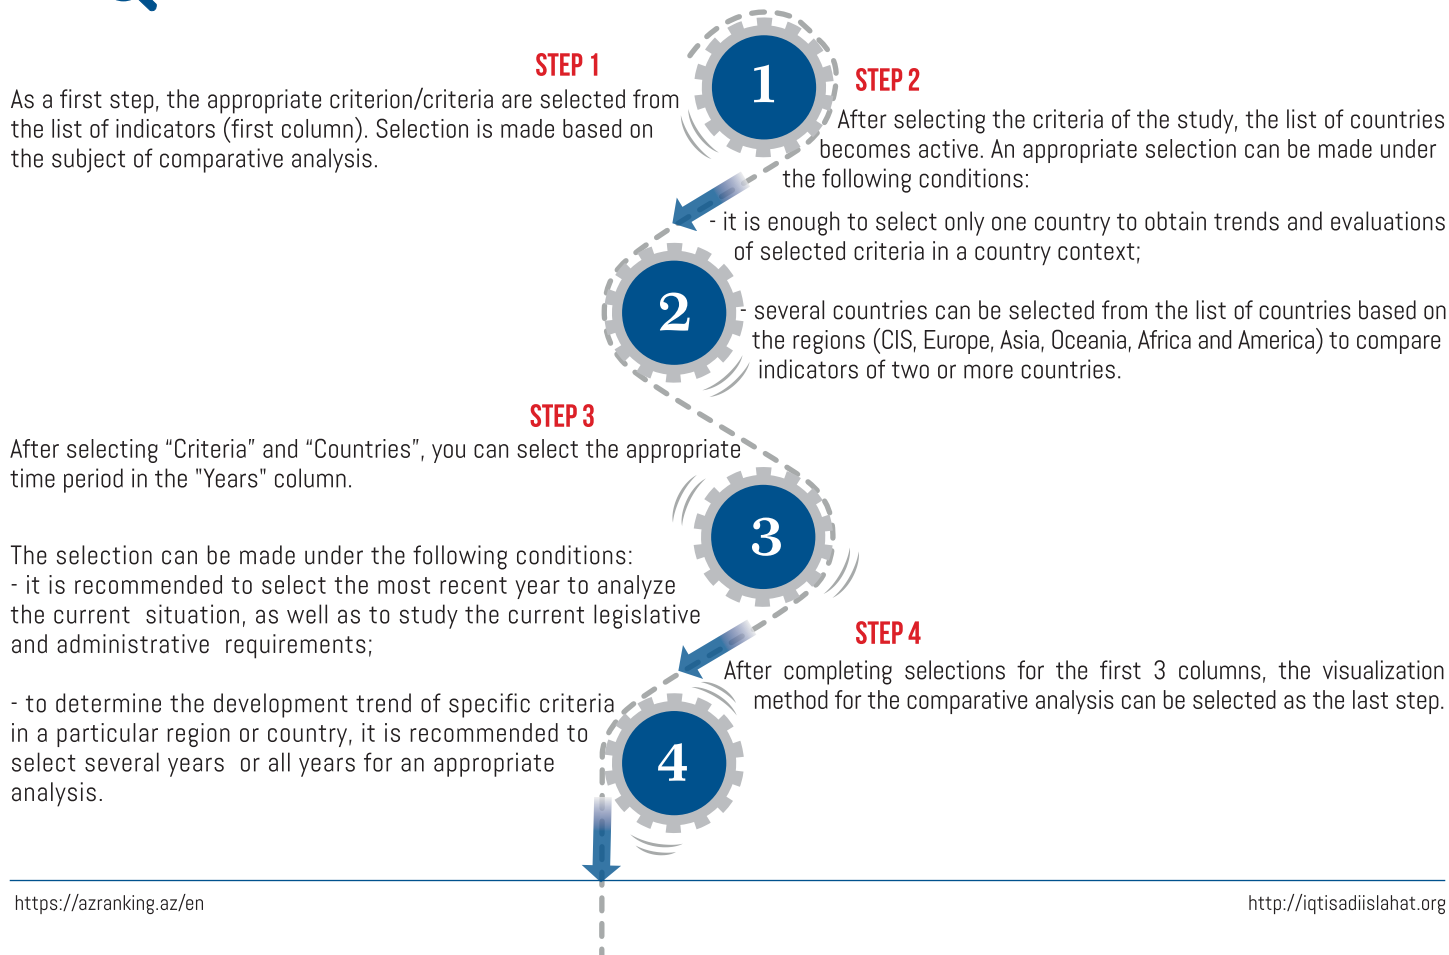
STEP 1

As a first step, the appropriate criterion/criteria are selected from the list of indicators (first column). Selection is made based on the subject of comparative analysis.

1

STEP 2

After selecting the criteria of the study, the list of countries becomes active. An appropriate selection can be made under the following conditions:

- it is enough to select only one country to obtain trends and evaluations of selected criteria in a country context;

2

- several countries can be selected from the list of countries based on the regions (CIS, Europe, Asia, Oceania, Africa and America) to compare indicators of two or more countries.

STEP 3

After selecting “Criteria” and “Countries”, you can select the appropriate time period in the "Years" column.

3

The selection can be made under the following conditions:
- it is recommended to select the most recent year to analyze the current situation, as well as to study the current legislative and administrative requirements;

STEP 4

After completing selections for the first 3 columns, the visualization method for the comparative analysis can be selected as the last step.

- to determine the development trend of specific criteria in a particular region or country, it is recommended to select several years or all years for an appropriate analysis.

4

https://azranking.az/en

http://iqtisadiislahat.org